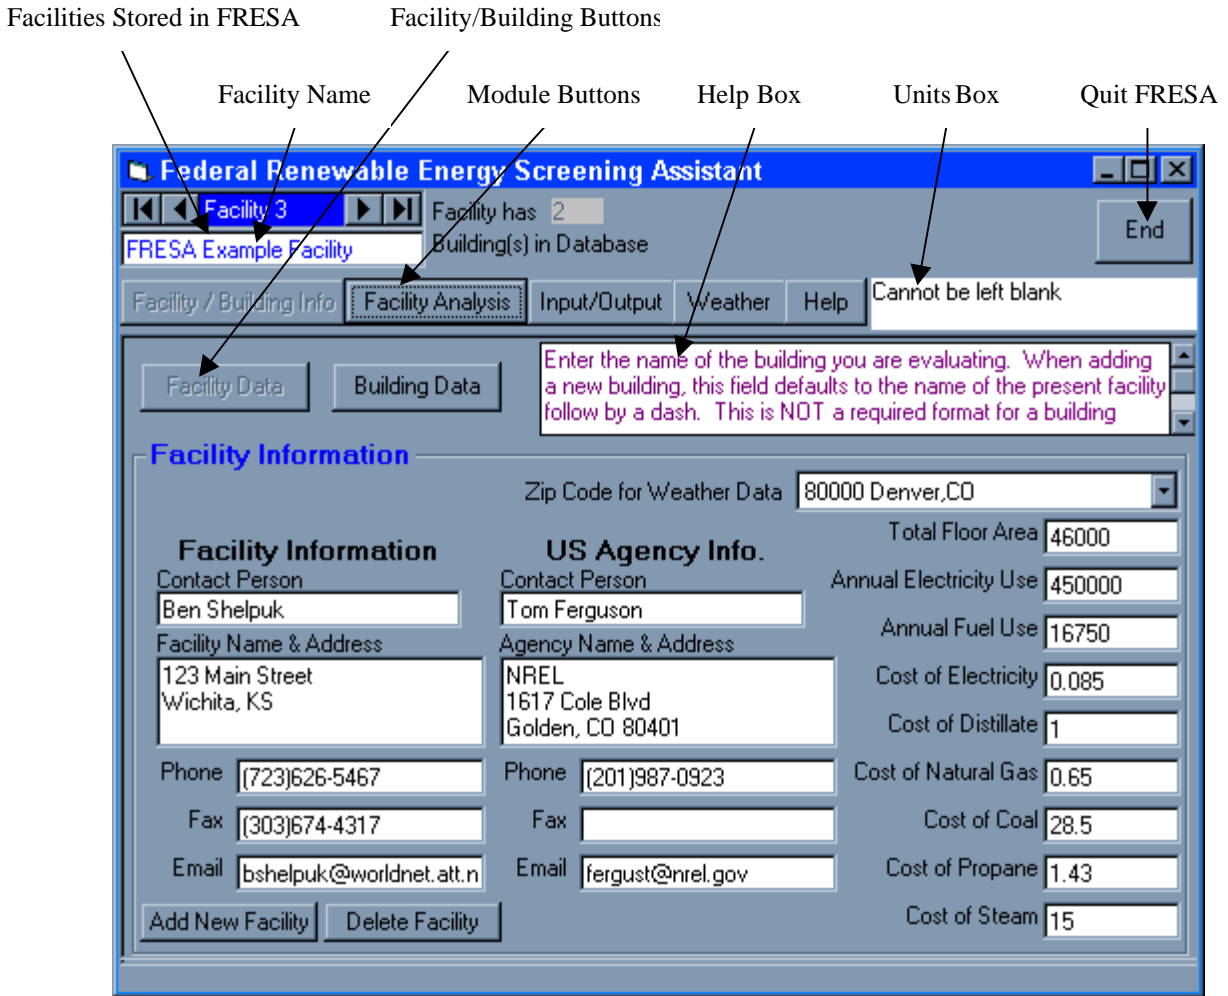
Facilities Stored in FRESA

Facility/Building Buttons

Facility Name

Module Buttons

Help Box

Units Box

Quit FRESA

Federal Renewable Energy Screening Assistant

Facility 3

Facility has 2 Building(s) in Database

End

FRESA Example Facility

Facility / Building Info

Facility Analysis

Input/Output

Weather

Help

Cannot be left blank

Facility Data

Building Data

Enter the name of the building you are evaluating. When adding a new building, this field defaults to the name of the present facility follow by a dash. This is NOT a required format for a building

Facility Information

Zip Code for Weather Data 80000 Denver,CO

Total Floor Area 46000

Facility Information

US Agency Info.

Annual Electricity Use 450000

Contact Person

Ben Shelpuk

Contact Person

Tom Ferguson

Annual Fuel Use 16750

Facility Name & Address

123 Main Street
Wichita, KS

Agency Name & Address

NREL
1617 Cole Blvd
Golden, CO 80401

Cost of Electricity 0.085

Cost of Distillate 1

Phone (723)626-5467

Phone (201)987-0923

Cost of Natural Gas 0.65

Fax (303)674-4317

Fax

Cost of Coal 28.5

Email bshelpuk@worldnet.att.n

Email fergust@nrel.gov

Cost of Propane 1.43

Add New Facility

Delete Facility

Cost of Steam 15